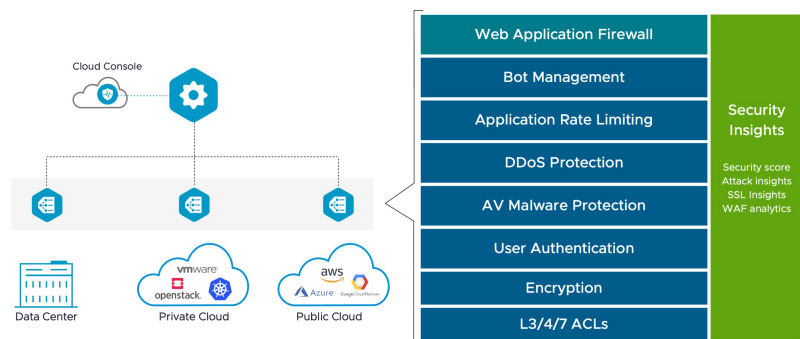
Cloud Console

vmware
openstack.
Azure
Google Cloud Platform
aws

Data Center
Private Cloud
Public Cloud

Web Application Firewall
Bot Management
Application Rate Limiting
DDoS Protection
AV Malware Protection
User Authentication
Encryption
L3/4/7 ACLs

Security Insights

Security score
Attack insights
SSL Insights
WAF analytics